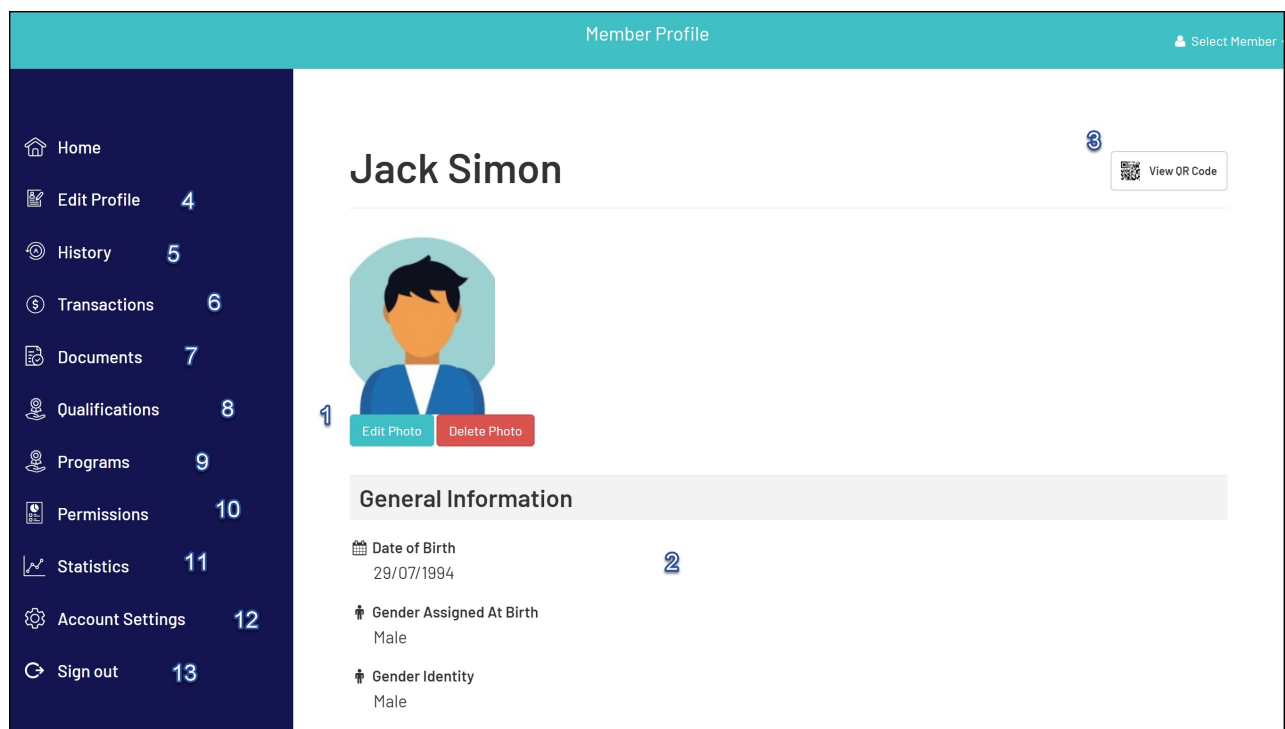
Member Profile

Select Member

Home

Edit Profile 4

History 5

Transactions 6

Documents 7

Qualifications 8

Programs 9

Permissions 10

Statistics 11

Account Settings 12

Sign out 13

Jack Simon

3

View QR Code

1

Edit Photo

Delete Photo

General Information

Date of Birth
29/07/1994

2

Gender Assigned At Birth
Male

Gender Identity
Male